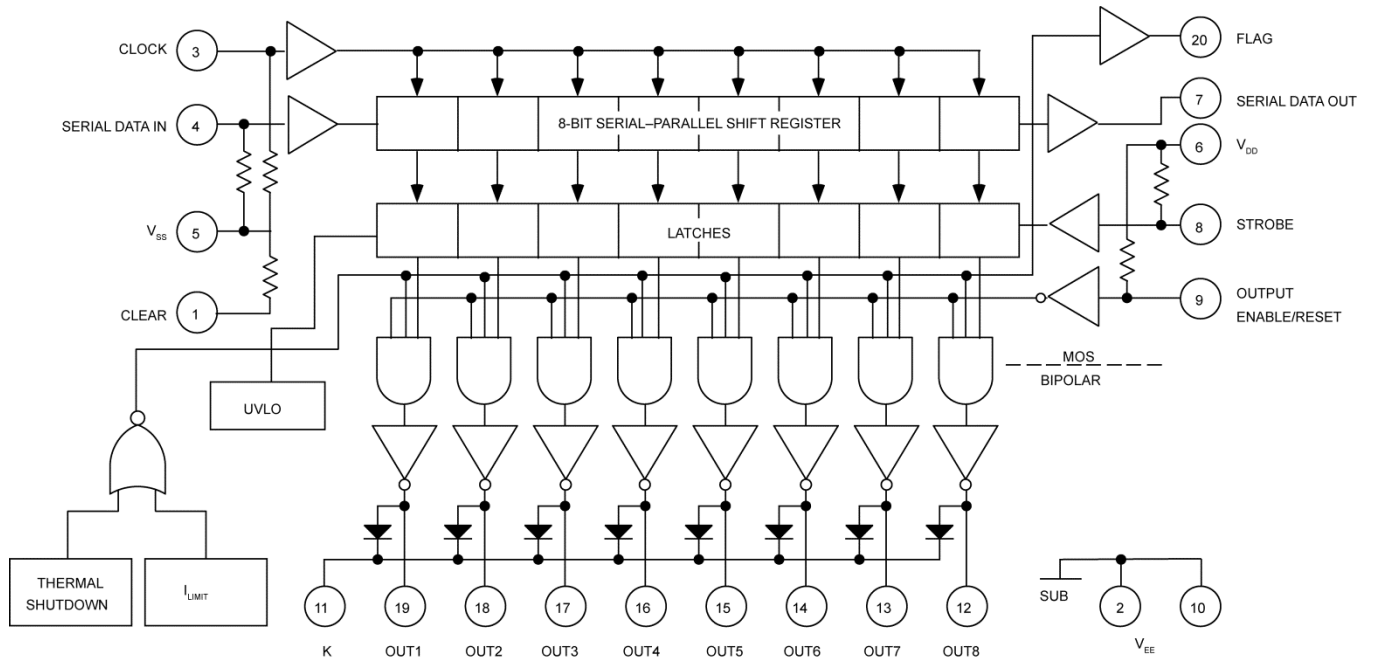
CLOCK 3

SERIAL DATA IN 4

$V_{SS}$ 5

CLEAR 1

8-BIT SERIAL–PARALLEL SHIFT REGISTER

LATCHES

20 FLAG

7 SERIAL DATA OUT

6 $V_{DD}$

8 STROBE

9 OUTPUT ENABLE/RESET

MOS

BIPOLAR

UVLO

THERMAL SHUTDOWN

$I_{LIMIT}$

11 19 18 17 16 15 14 13 12

K OUT1 OUT2 OUT3 OUT4 OUT5 OUT6 OUT7 OUT8

SUB 2 10

$V_{EE}$